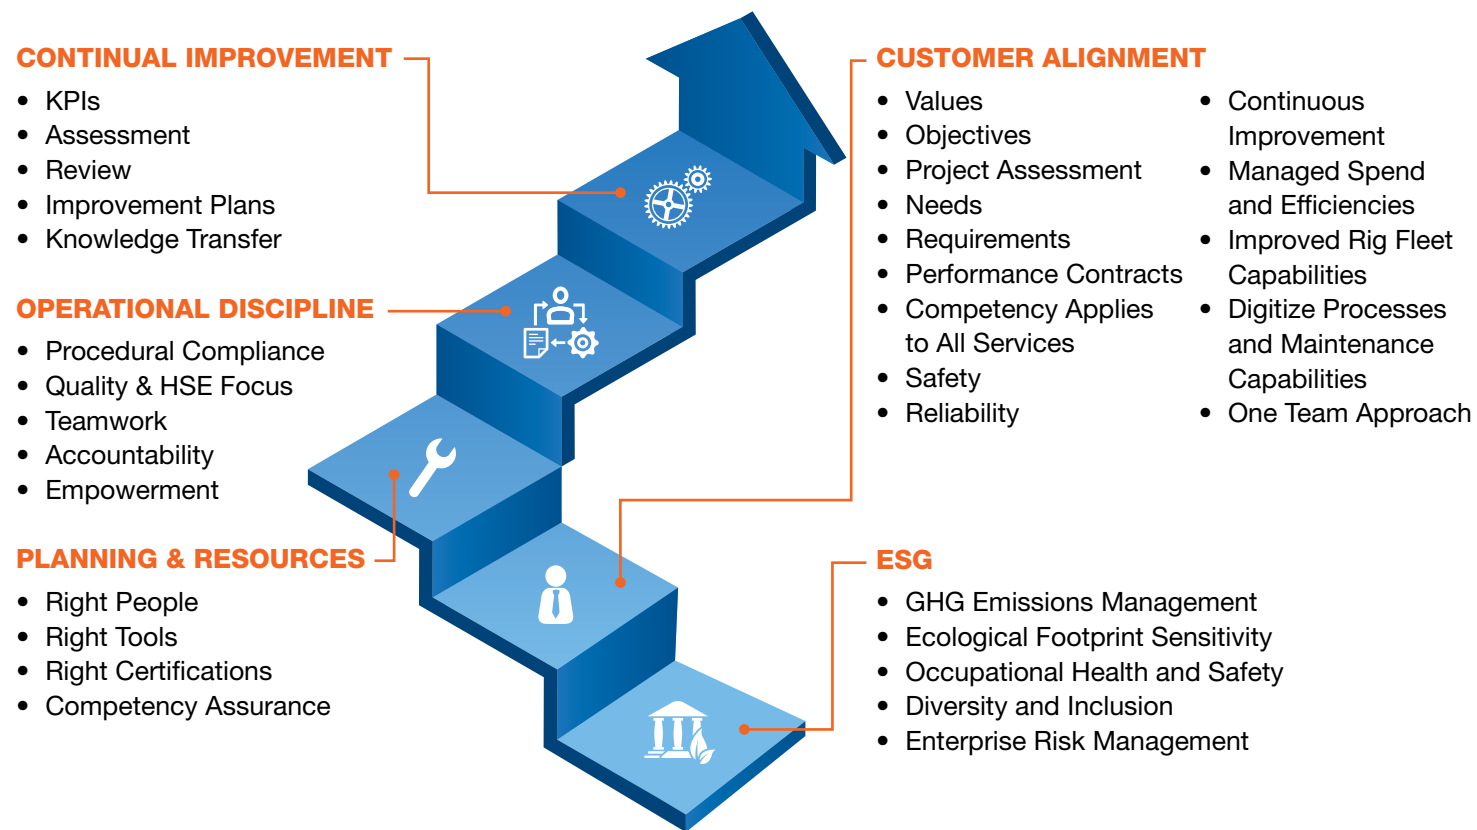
CONTINUAL IMPROVEMENT

- KPIs
- Assessment
- Review
- Improvement Plans
- Knowledge Transfer

OPERATIONAL DISCIPLINE

- Procedural Compliance
- Quality & HSE Focus
- Teamwork
- Accountability
- Empowerment

PLANNING & RESOURCES

- Right People
- Right Tools
- Right Certifications
- Competency Assurance

CUSTOMER ALIGNMENT

- Values
- Objectives
- Project Assessment
- Needs
- Requirements
- Performance Contracts
- Competency Applies to All Services
- Safety
- Reliability

- Continuous Improvement
- Managed Spend and Efficiencies
- Improved Rig Fleet Capabilities
- Digitize Processes and Maintenance Capabilities
- One Team Approach

ESG

- GHG Emissions Management
- Ecological Footprint Sensitivity
- Occupational Health and Safety
- Diversity and Inclusion
- Enterprise Risk Management